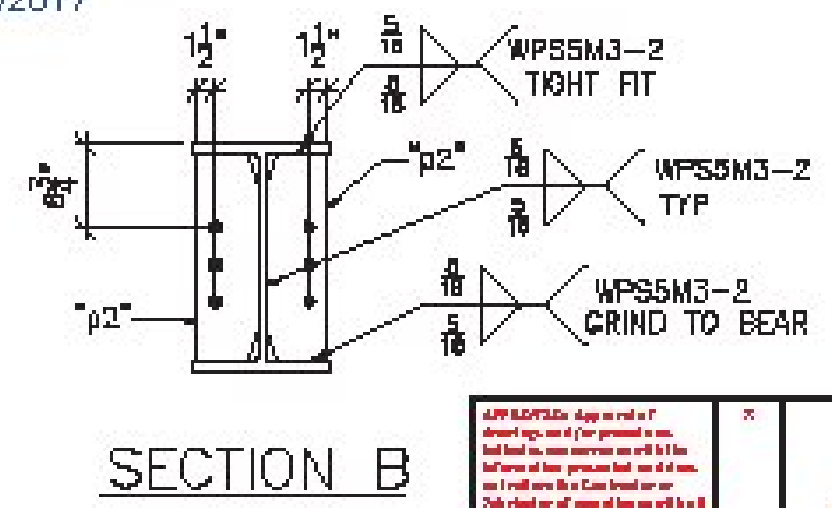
/2017

$1\frac{1}{2}$"

$1\frac{1}{2}$"

$\frac{5}{16}$

$\frac{5}{16}$

WPS5M3-2
TIGHT FIT

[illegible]

"p2"

$\frac{5}{16}$

$\frac{5}{16}$

WPS5M3-2
TYP

"p2"

$\frac{5}{16}$

$\frac{5}{16}$

WPS5M3-2
GRIND TO BEAR

SECTION B

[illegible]

X